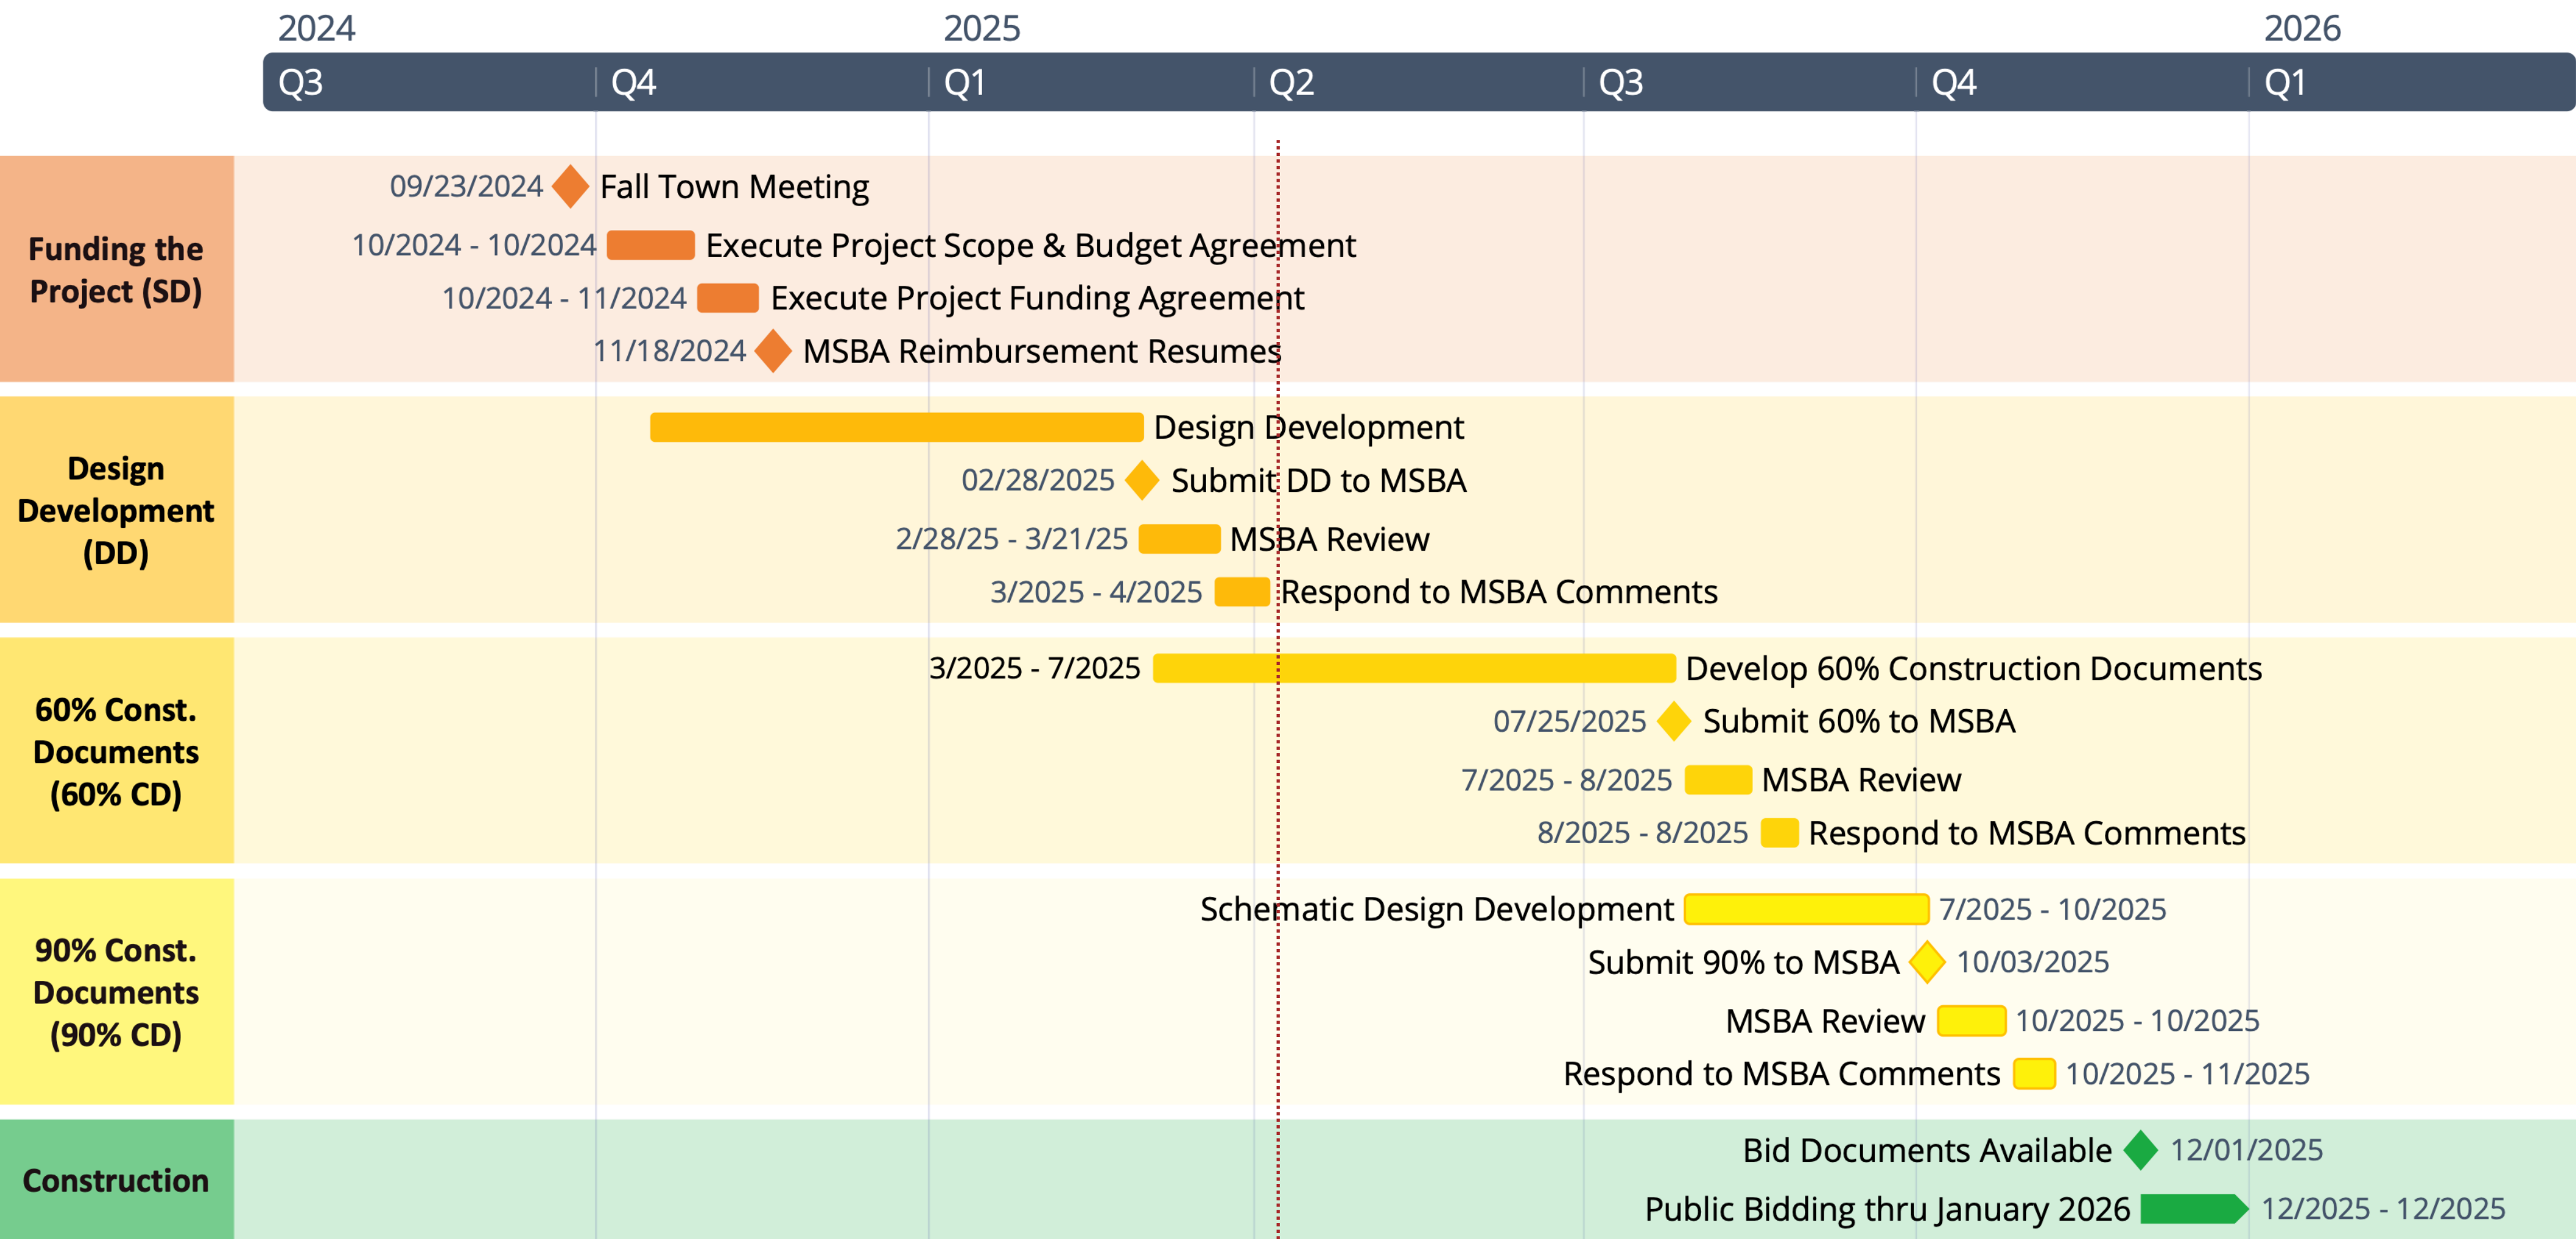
| 2024 | | 2025 | | | | 2026 |
|---|---|---|---|---|---|---|
| Q3 | Q4 | Q1 | Q2 | Q3 | Q4 | Q1 |

Funding the Project (SD)

09/23/2024 Fall Town Meeting

10/2024 - 10/2024 Execute Project Scope & Budget Agreement

10/2024 - 11/2024 Execute Project Funding Agreement

11/18/2024 MSBA Reimbursement Resumes

Design Development (DD)

Design Development

02/28/2025 Submit DD to MSBA

2/28/25 - 3/21/25 MSBA Review

3/2025 - 4/2025 Respond to MSBA Comments

60% Const. Documents (60% CD)

3/2025 - 7/2025 Develop 60% Construction Documents

07/25/2025 Submit 60% to MSBA

7/2025 - 8/2025 MSBA Review

8/2025 - 8/2025 Respond to MSBA Comments

90% Const. Documents (90% CD)

Schematic Design Development 7/2025 - 10/2025

Submit 90% to MSBA 10/03/2025

MSBA Review 10/2025 - 10/2025

Respond to MSBA Comments 10/2025 - 11/2025

Construction

Bid Documents Available 12/01/2025

Public Bidding thru January 2026 12/2025 - 12/2025